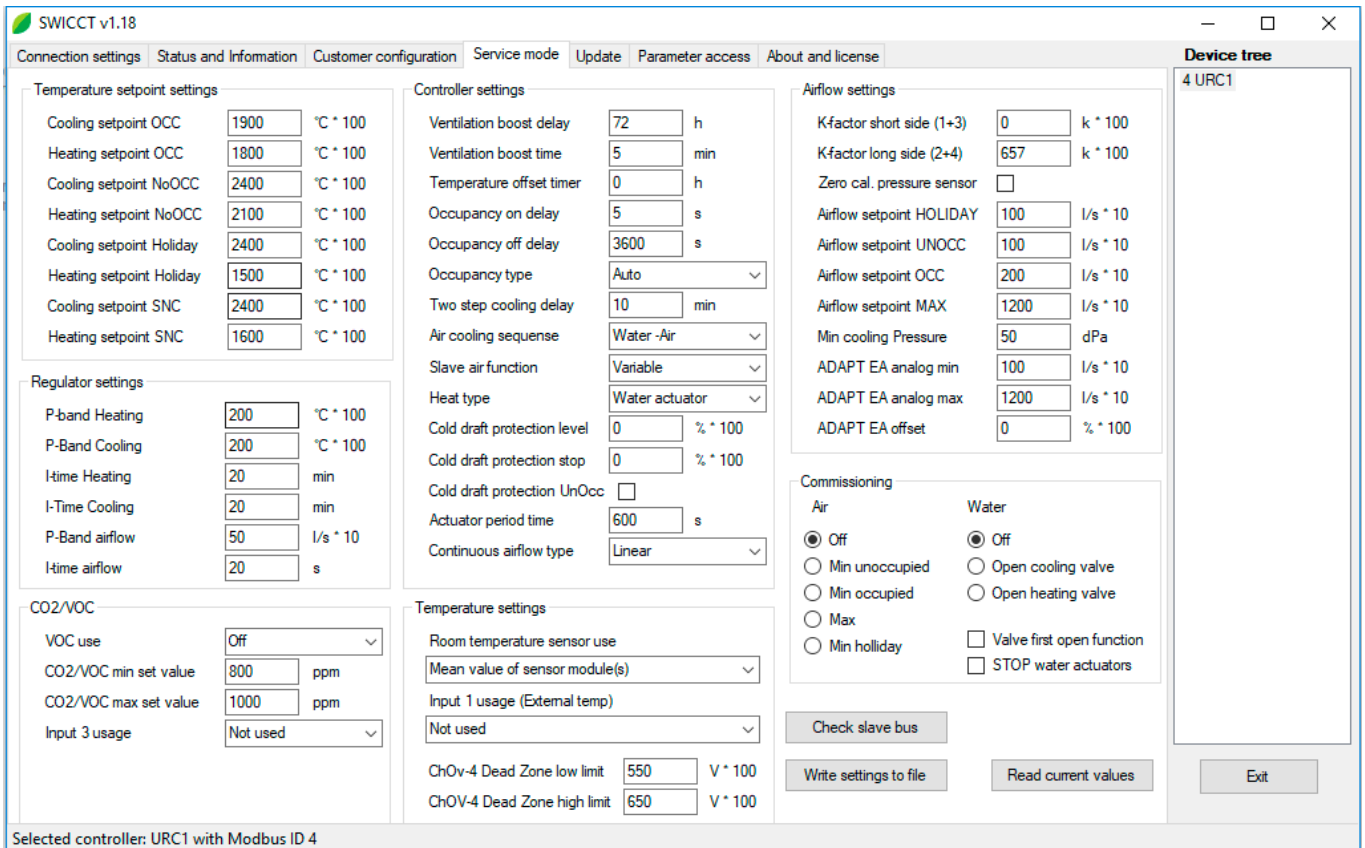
SWICCT v1.18

Connection settings | Status and Information | Customer configuration | Service mode | Update | Parameter access | About and license

Device tree
4 URC1

Temperature setpoint settings
Cooling setpoint OCC 1900 °C * 100
Heating setpoint OCC 1800 °C * 100
Cooling setpoint NoOCC 2400 °C * 100
Heating setpoint NoOCC 2100 °C * 100
Cooling setpoint Holiday 2400 °C * 100
Heating setpoint Holiday 1500 °C * 100
Cooling setpoint SNC 2400 °C * 100
Heating setpoint SNC 1600 °C * 100

Regulator settings
P-band Heating 200 °C * 100
P-Band Cooling 200 °C * 100
I-time Heating 20 min
I-Time Cooling 20 min
P-Band airflow 50 l/s * 10
I-time airflow 20 s

CO2/VOC
VOC use Off
CO2/VOC min set value 800 ppm
CO2/VOC max set value 1000 ppm
Input 3 usage Not used

Controller settings
Ventilation boost delay 72 h
Ventilation boost time 5 min
Temperature offset timer 0 h
Occupancy on delay 5 s
Occupancy off delay 3600 s
Occupancy type Auto
Two step cooling delay 10 min
Air cooling sequense Water -Air
Slave air function Variable
Heat type Water actuator
Cold draft protection level 0 % * 100
Cold draft protection stop 0 % * 100
Cold draft protection UnOcc
Actuator period time 600 s
Continuous airflow type Linear

Temperature settings
Room temperature sensor use
Mean value of sensor module(s)
Input 1 usage (External temp)
Not used
ChOv-4 Dead Zone low limit 550 V * 100
ChOV-4 Dead Zone high limit 650 V * 100

Airflow settings
K-factor short side (1+3) 0 k * 100
K-factor long side (2+4) 657 k * 100
Zero cal. pressure sensor
Airflow setpoint HOLIDAY 100 l/s * 10
Airflow setpoint UNOCC 100 l/s * 10
Airflow setpoint OCC 200 l/s * 10
Airflow setpoint MAX 1200 l/s * 10
Min cooling Pressure 50 dPa
ADAPT EA analog min 100 l/s * 10
ADAPT EA analog max 1200 l/s * 10
ADAPT EA offset 0 % * 100

Commissioning
Air
Off
Min unoccupied
Min occupied
Max
Min holliday
Water
Off
Open cooling valve
Open heating valve
Valve first open function
STOP water actuators

Check slave bus
Write settings to file
Read current values
Exit

Selected controller: URC1 with Modbus ID 4